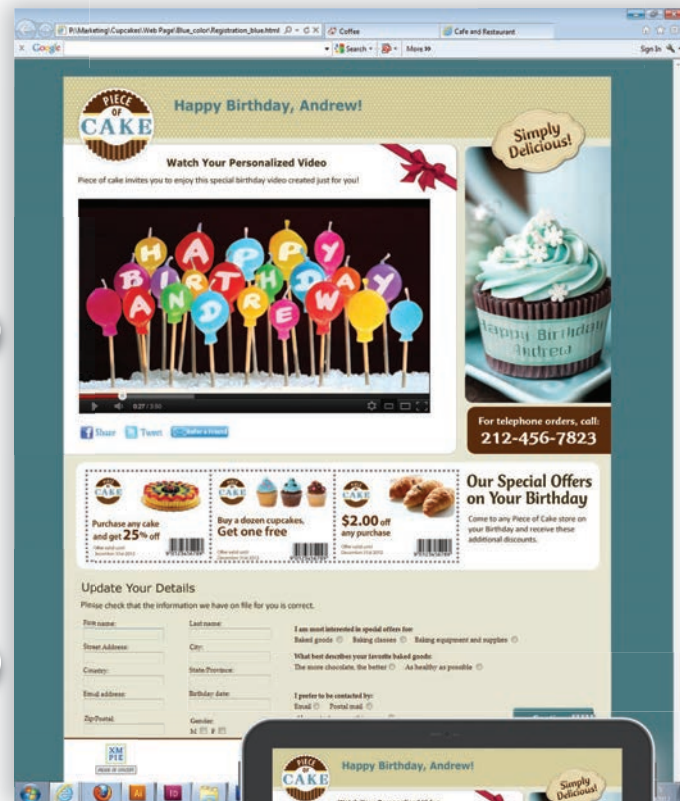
P:\Marketing\Cupcakes\Web Page\Blue_color\Registration_blue.html
Coffee
Cafe and Restaurant
Google
Search
More »
Sign In

PIECE OF CAKE
Happy Birthday, Andrew!
Simply Delicious!

Watch Your Personalized Video
Piece of cake invites you to enjoy this special birthday video created just for you!

HAPPY BIRTHDAY ANDREW

0:27 / 3:50

Share
Tweet
Refer a friend

Happy Birthday Andrew

For telephone orders, call:
212-456-7823

CAKE
Purchase any cake and get 25% off
Offer valid until December 31st 2012

CAKE
Buy a dozen cupcakes, Get one free
Offer valid until December 31st 2012

CAKE
$2.00 off any purchase
Offer valid until December 31st 2012

Our Special Offers on Your Birthday
Come to any Piece of Cake store on your Birthday and receive these additional discounts.

Update Your Details
Please check that the information we have on file for you is correct.

First name:
Last name:
Street Address:
City:
Country:
State/Province:
Email address:
Birthday date:
Zip/Postal:
Gender:
M F

I am most interested in special offers for:
Baked goods
Baking classes
Baking equipment and supplies

What best describes your favorite baked goods:
The more chocolate, the better
As healthy as possible

I prefer to be contacted by:
Email
Postal mail

XMPIE

CAKE
Happy Birthday, Andrew!
Simply Delicious!